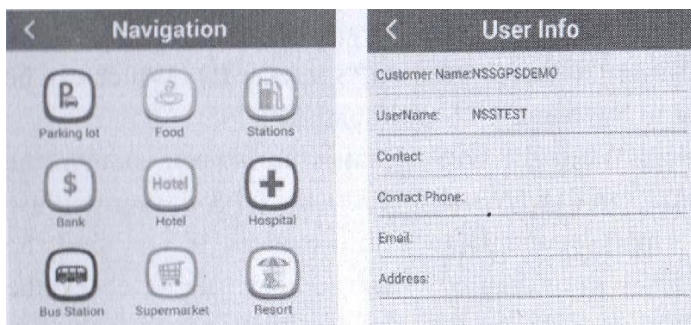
<

Navigation

P
Parking lot

Food

Stations

$
Bank

Hotel
Hotel

Hospital

Bus Station

Supermarket

Resort

<

User Info

Customer Name:NSSGPSDEMO

UserName: NSSTEST

Contact:

Contact Phone:

Email:

Address: